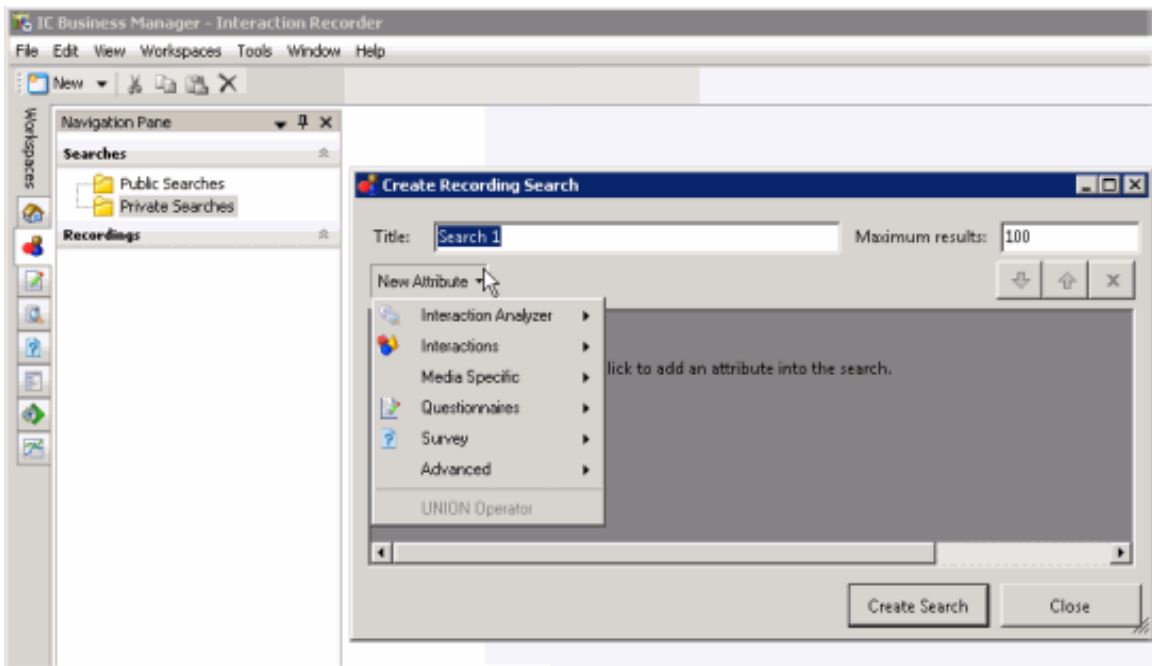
IC Business Manager - Interaction Recorder

File Edit View Workspaces Tools Window Help

New

Workspaces

Navigation Pane

Searches

Public Searches

Private Searches

Recordings

Create Recording Search

Title: Search 1

Maximum results: 100

New Attribute

Interaction Analyzer

Interactions

Media Specific

Questionnaires

Survey

Advanced

UNION Operator

lick to add an attribute into the search.

Create Search

Close